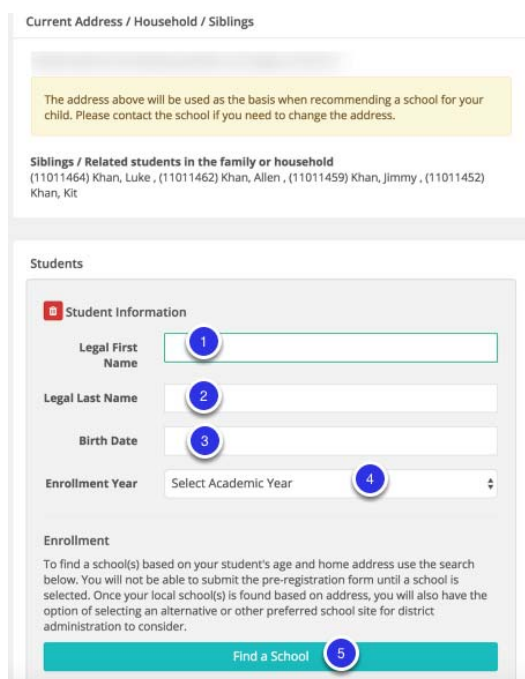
Current Address / Household / Siblings

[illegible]

The address above will be used as the basis when recommending a school for your child. Please contact the school if you need to change the address.

Siblings / Related students in the family or household
(11011464) Khan, Luke , (11011462) Khan, Allen , (11011459) Khan, Jimmy , (11011452) Khan, Kit

Students

Student Information

Legal First Name 1

Legal Last Name 2

Birth Date 3

Enrollment Year Select Academic Year 4

Enrollment
To find a school(s) based on your student's age and home address use the search below. You will not be able to submit the pre-registration form until a school is selected. Once your local school(s) is found based on address, you will also have the option of selecting an alternative or other preferred school site for district administration to consider.

Find a School 5